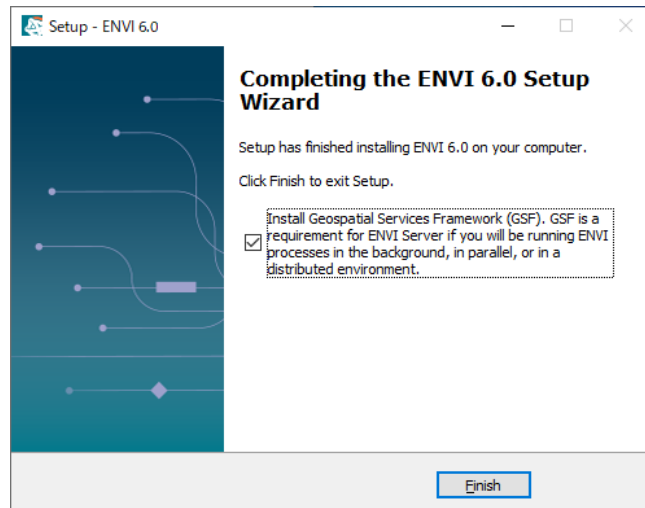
Setup - ENVI 6.0

Completing the ENVI 6.0 Setup Wizard

Setup has finished installing ENVI 6.0 on your computer.

Click Finish to exit Setup.

Install Geospatial Services Framework (GSF). GSF is a requirement for ENVI Server if you will be running ENVI processes in the background, in parallel, or in a distributed environment.

Finish